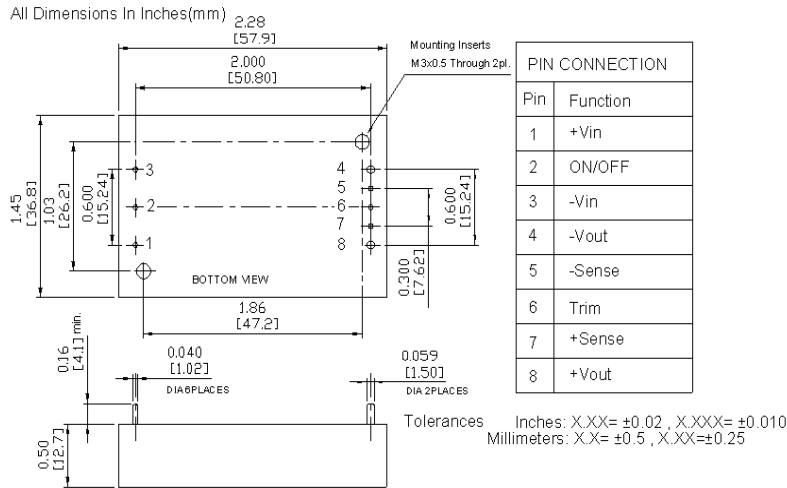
All Dimensions In Inches(mm)

2.28
[57.9]

2.000
[50.80]

Mounting Inserts
M3x0.5 Through 2pl.

1.45
[36.8]

1.03
[26.2]

0.600
[15.24]

3
2
1

4
5
6
7
8

0.600
[15.24]

0.300
[7.62]

BOTTOM VIEW

1.86
[47.2]

0.16
[4.1] min.

0.040
[1.02]
DIA6PLACES

0.059
[1.50]
DIA 2PLACES

0.50
[12.7]

| PIN CONNECTION | |
|---|---|
| Pin | Function |
| 1 | +Vin |
| 2 | ON/OFF |
| 3 | -Vin |
| 4 | -Vout |
| 5 | -Sense |
| 6 | Trim |
| 7 | +Sense |
| 8 | +Vout |

Tolerances Inches: X.XX= ±0.02 , X.XXX= ±0.010
Millimeters: X.X= ±0.5 , X.XX=±0.25